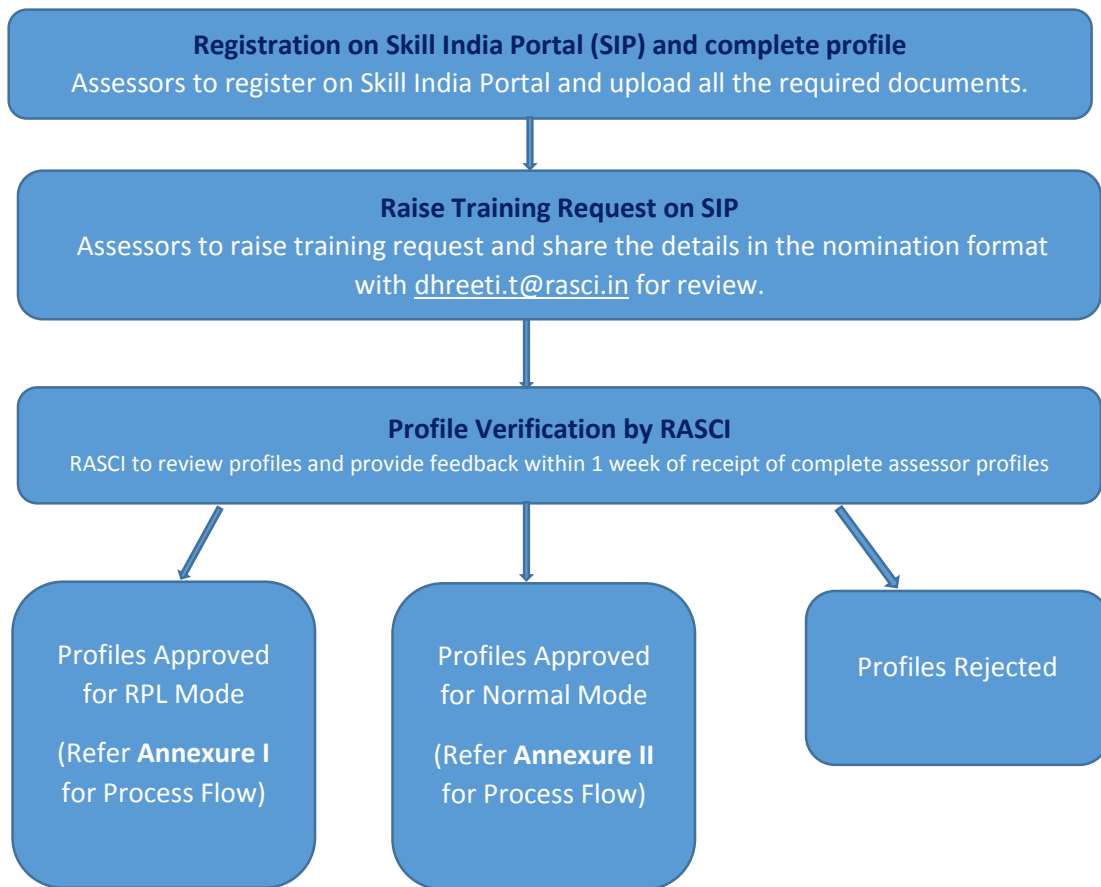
Registration on Skill India Portal (SIP) and complete profile
Assessors to register on Skill India Portal and upload all the required documents.

Raise Training Request on SIP
Assessors to raise training request and share the details in the nomination format with dhreeti.t@rasci.in for review.

Profile Verification by RASCI
RASCI to review profiles and provide feedback within 1 week of receipt of complete assessor profiles

Profiles Approved for RPL Mode

(Refer Annexure I for Process Flow)

Profiles Approved for Normal Mode

(Refer Annexure II for Process Flow)

Profiles Rejected